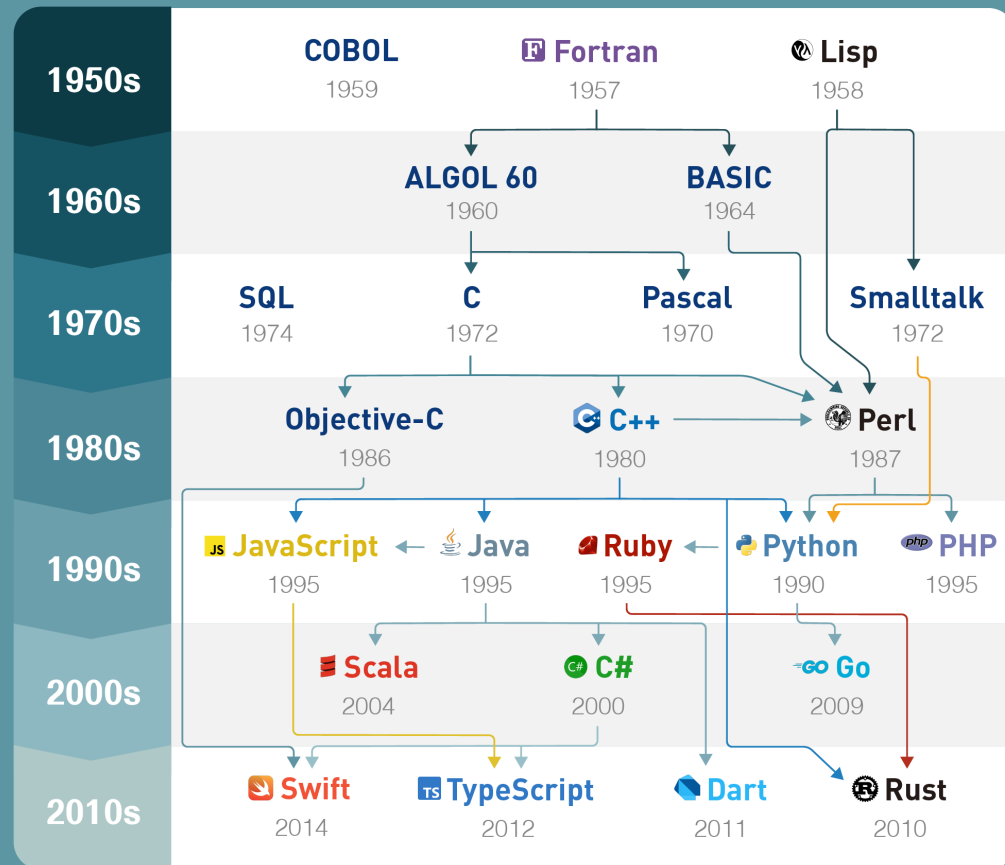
1950s
COBOL
1959
F Fortran
1957
Lisp
1958

1960s
ALGOL 60
1960
BASIC
1964

1970s
SQL
1974
C
1972
Pascal
1970
Smalltalk
1972

1980s
Objective-C
1986
C++
1980
Perl
1987

1990s
JS JavaScript
1995
Java
1995
Ruby
1995
Python
1990
php PHP
1995

2000s
Scala
2004
C# C#
2000
GO Go
2009

2010s
Swift
2014
TS TypeScript
2012
Dart
2011
Rust
2010